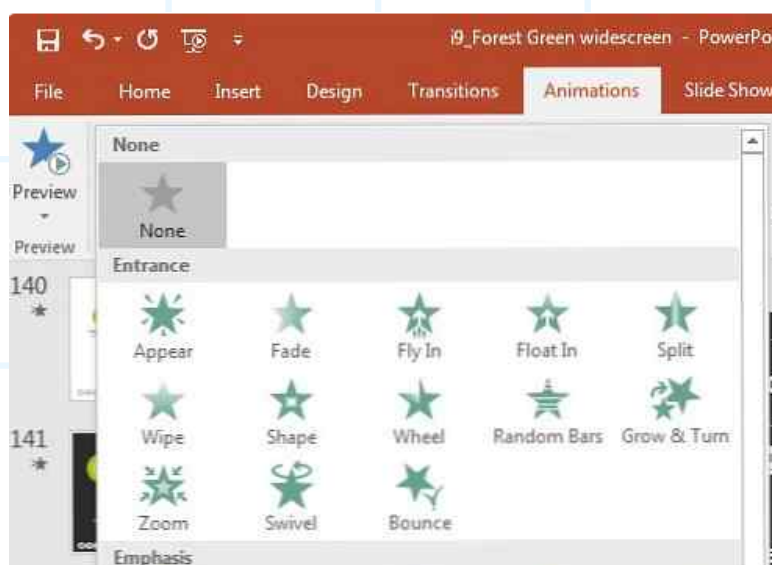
i9_Forest Green widescreen - PowerPo

File Home Insert Design Transitions Animations Slide Show

Preview

Preview

140

141

None

None

Entrance

Appear Fade Fly In Float In Split

Wipe Shape Wheel Random Bars Grow & Turn

Zoom Swivel Bounce

Emphasis